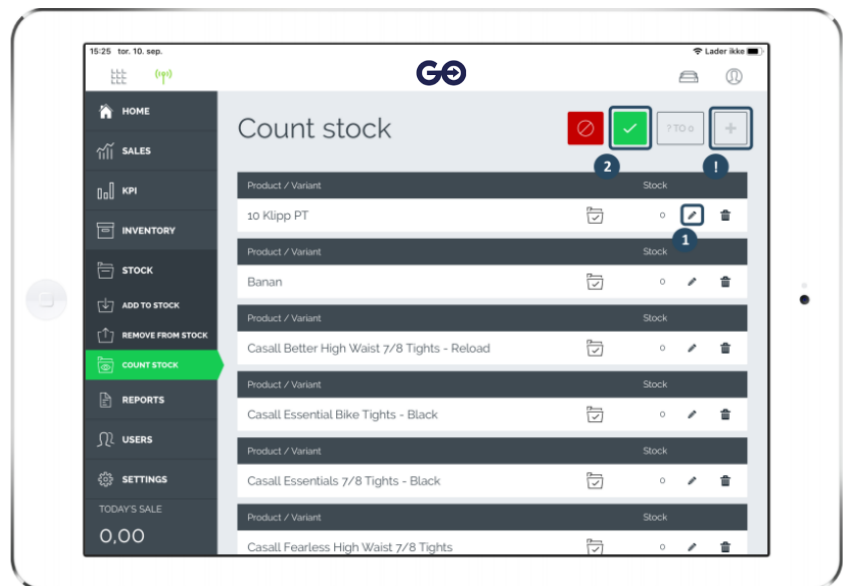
15:25 tor. 10. sep.

Lader ikke

GO

HOME

SALES

KPI

INVENTORY

STOCK

ADD TO STOCK

REMOVE FROM STOCK

COUNT STOCK

REPORTS

USERS

SETTINGS

TODAY'S SALE

0,00

Count stock

? TO 0

+

2

!

| Product / Variant | Stock |
|---|---|
| 10 Klipp PT | 0 |

1

| Product / Variant | Stock |
|---|---|
| Banan | 0 |

| Product / Variant | Stock |
|---|---|
| Casall Better High Waist 7/8 Tights - Reload | 0 |

| Product / Variant | Stock |
|---|---|
| Casall Essential Bike Tights - Black | 0 |

| Product / Variant | Stock |
|---|---|
| Casall Essentials 7/8 Tights - Black | 0 |

| Product / Variant | Stock |
|---|---|
| Casall Fearless High Waist 7/8 Tights | 0 |